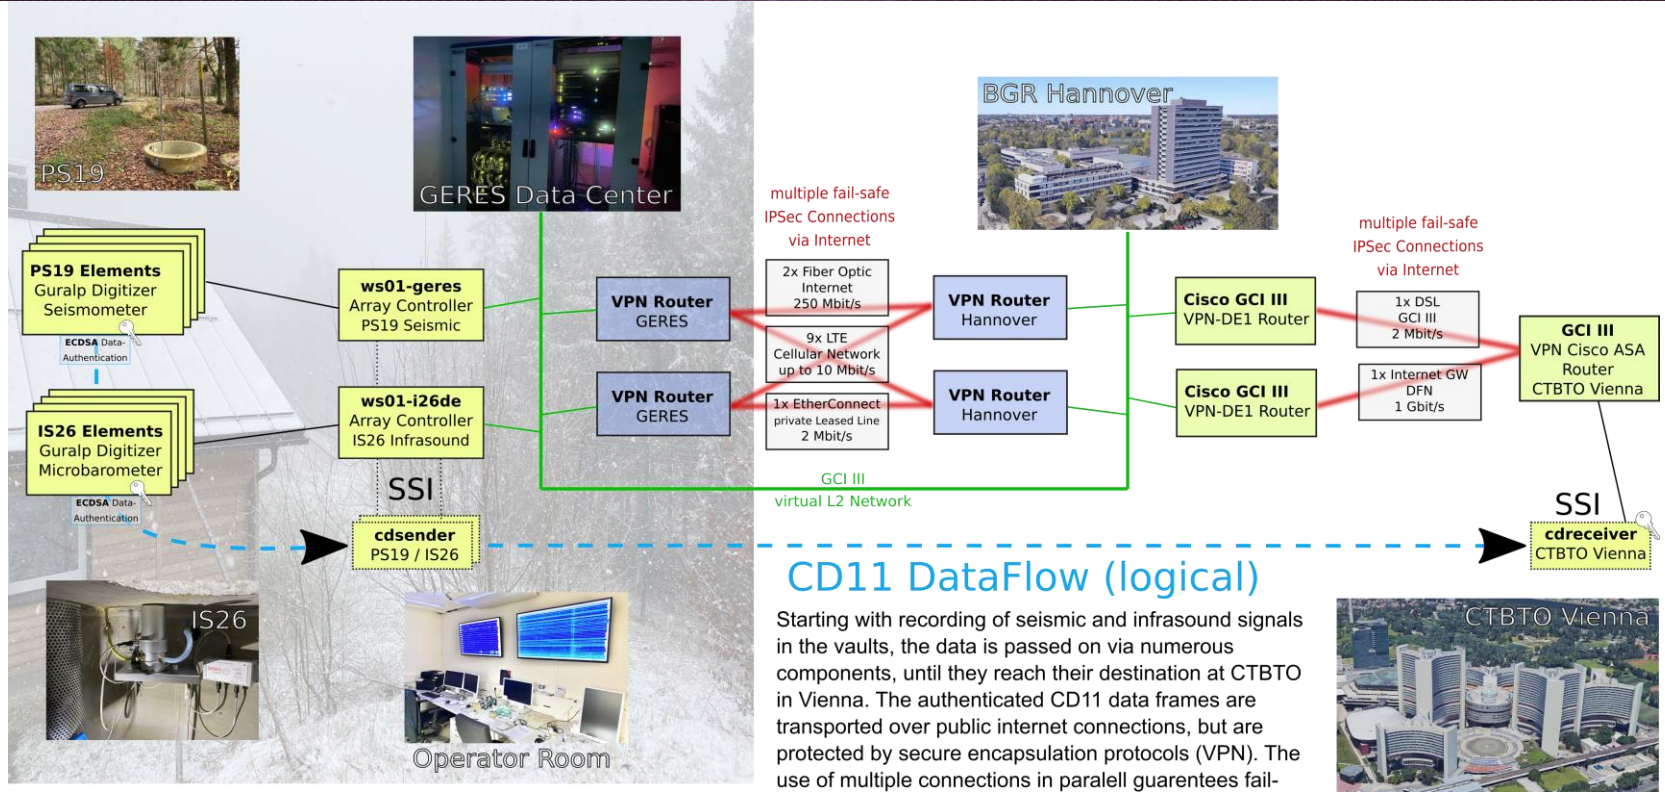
PS19

GERES Data Center

BGR Hannover

multiple fail-safe IPSec Connections via Internet

multiple fail-safe IPSec Connections via Internet

PS19 Elements
Guralp Digitizer
Seismometer

ECDSA Data-Authentication

ws01-geres
Array Controller
PS19 Seismic

VPN Router
GERES

2x Fiber Optic
Internet
250 Mbit/s

9x LTE
Cellular Network
up to 10 Mbit/s

1x EtherConnect
private Leased Line
2 Mbit/s

VPN Router
Hannover

Cisco GCI III
VPN-DE1 Router

1x DSL
GCI III
2 Mbit/s

1x Internet GW
DFN
1 Gbit/s

GCI III
VPN Cisco ASA
Router
CTBTO Vienna

IS26 Elements
Guralp Digitizer
Microbarometer

ECDSA Data-Authentication

ws01-i26de
Array Controller
IS26 Infrasound

VPN Router
GERES

VPN Router
Hannover

Cisco GCI III
VPN-DE1 Router

SSI

GCI III
virtual L2 Network

SSI

cdsender
PS19 / IS26

cdreceiver
CTBTO Vienna

CD11 DataFlow (logical)

IS26

Operator Room

Starting with recording of seismic and infrasound signals in the vaults, the data is passed on via numerous components, until they reach their destination at CTBTO in Vienna. The authenticated CD11 data frames are transported over public internet connections, but are protected by secure encapsulation protocols (VPN). The use of multiple connections in paralell guarentees fail-

CTBTO Vienna